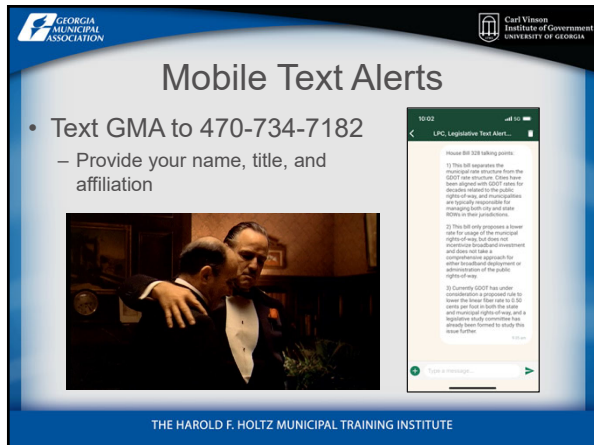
GEORGIA MUNICIPAL ASSOCIATION

Carl Vinson Institute of Government UNIVERSITY OF GEORGIA

Mobile Text Alerts

• Text GMA to 470-734-7182

– Provide your name, title, and affiliation

10:02

LPC, Legislative Text Alert...

House Bill 328 talking points:

1) This bill separates the municipal rate structure from the GDOT rate structure. Cities have been aligned with GDOT rates for decades related to the public rights-of-way, and municipalities are typically responsible for managing both city and state ROWs in their jurisdictions.

2) This bill only proposes a lower rate for usage of the municipal rights-of-way, but does not incentivize broadband investment and does not take a comprehensive approach for either broadband deployment or administration of the public rights-of-way.

3) Currently GDOT has under consideration a proposed rule to lower the linear fiber rate to 0.50 cents per foot in both the state and municipal rights-of-way, and a legislative study committee has already been formed to study this issue further.

Type a message...

THE HAROLD F. HOLTZ MUNICIPAL TRAINING INSTITUTE